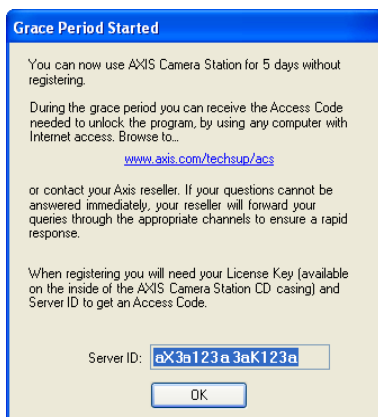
Grace Period Started

You can now use AXIS Camera Station for 5 days without registering.

During the grace period you can receive the Access Code needed to unlock the program, by using any computer with Internet access. Browse to...

www.axis.com/techsup/acs

or contact your Axis reseller. If your questions cannot be answered immediately, your reseller will forward your queries through the appropriate channels to ensure a rapid response.

When registering you will need your License Key (available on the inside of the AXIS Camera Station CD casing) and Server ID to get an Access Code.

Server ID: aX3a123a3aK123a

OK